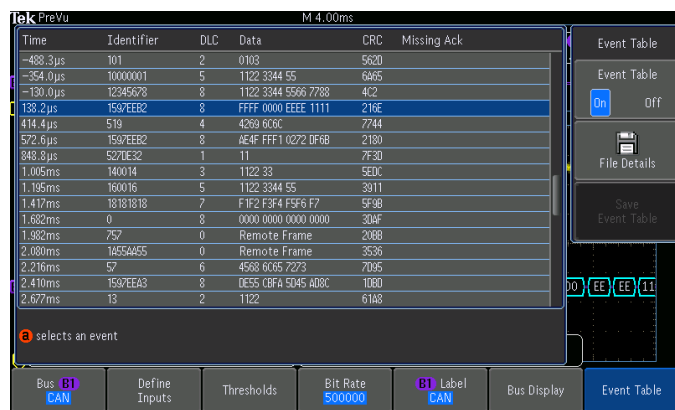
Tek PreVu M 4.00ms

| Time | Identifier | DLC | Data | CRC | Missing Ack |
|---|---|---|---|---|---|
| −488.3µs | 101 | 2 | 0103 | 562D | |
| −354.0µs | 10000001 | 5 | 1122 3344 55 | 6A65 | |
| −130.0µs | 12345678 | 8 | 1122 3344 5566 7788 | 4C2 | |
| 138.2µs | 1597EEB2 | 8 | FFFF 0000 EEEE 1111 | 216E | |
| 414.4µs | 519 | 4 | 4269 6C6C | 7744 | |
| 572.6µs | 1597EEB2 | 8 | AE4F FFF1 0272 DF6B | 2180 | |
| 848.8µs | 527DE32 | 1 | 11 | 7F3D | |
| 1.005ms | 140014 | 3 | 1122 33 | 5EDC | |
| 1.195ms | 160016 | 5 | 1122 3344 55 | 3911 | |
| 1.417ms | 18181818 | 7 | F1F2 F3F4 F5F6 F7 | 5F9B | |
| 1.682ms | 0 | 8 | 0000 0000 0000 0000 | 3DAF | |
| 1.982ms | 757 | 0 | Remote Frame | 208B | |
| 2.080ms | 1A55AA55 | 0 | Remote Frame | 3536 | |
| 2.216ms | 57 | 6 | 4568 6C65 7273 | 7D95 | |
| 2.410ms | 1597EEA3 | 8 | DE55 CBFA 5D45 AD8C | 10BD | |
| 2.677ms | 13 | 2 | 1122 | 61A8 | |

a selects an event

Event Table

Event Table
On Off

File Details

Save Event Table

00 EE EE 11

Bus B1 CAN
Define Inputs
Thresholds
Bit Rate 500000
B1 Label CAN
Bus Display
Event Table